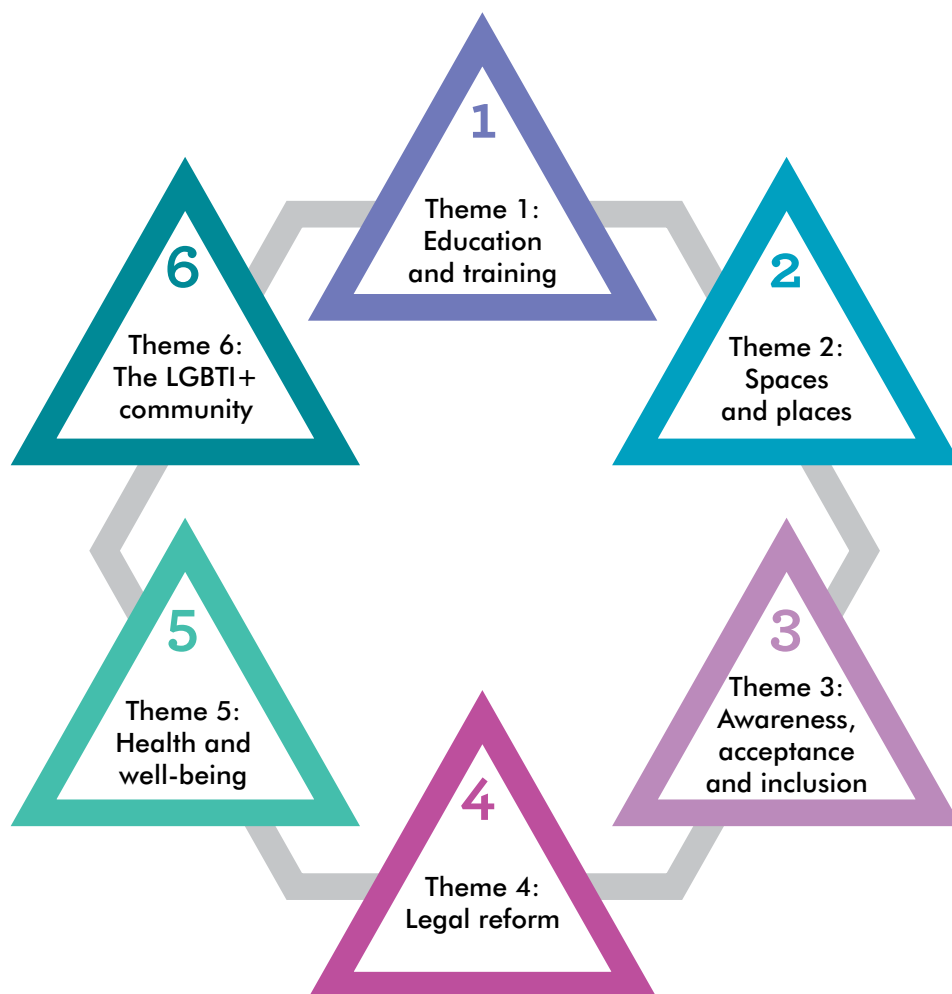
1
Theme 1: Education and training

2
Theme 2: Spaces and places

3
Theme 3: Awareness, acceptance and inclusion

4
Theme 4: Legal reform

5
Theme 5: Health and well-being

6
Theme 6: The LGBTI+ community